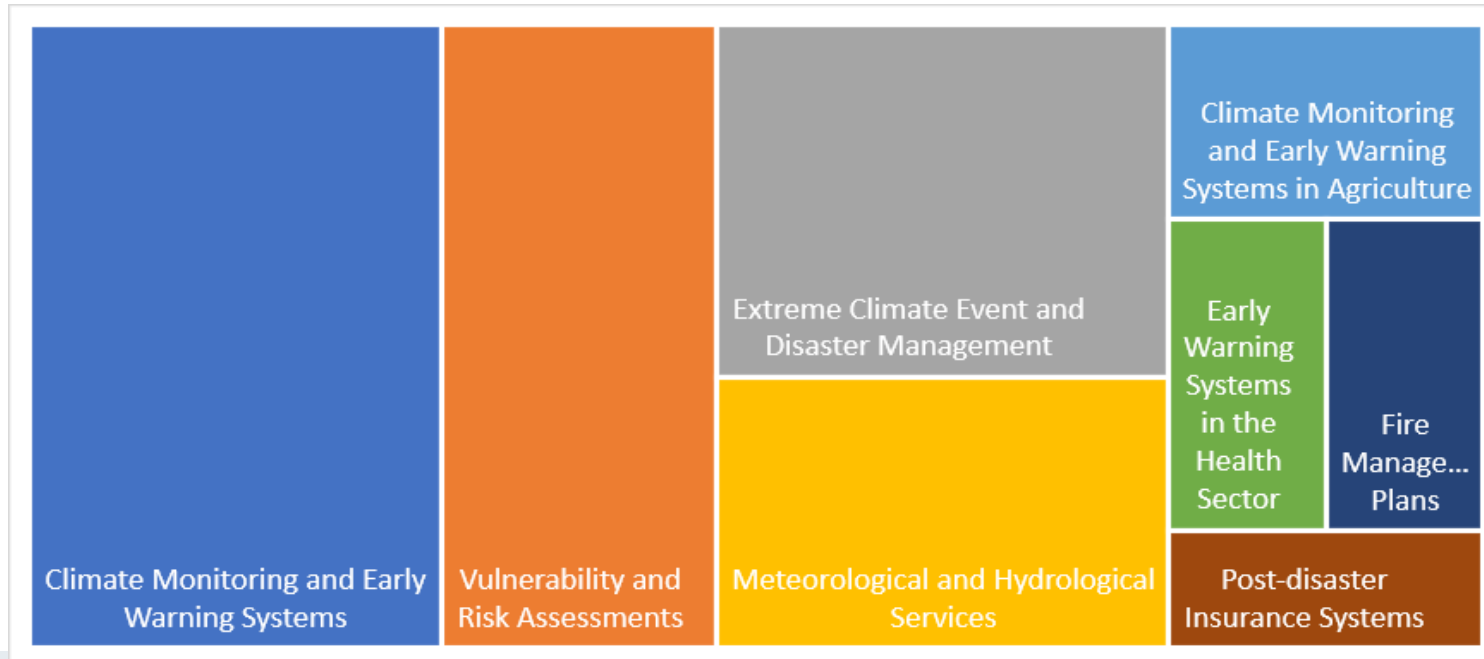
Climate Monitoring and Early Warning Systems

Vulnerability and Risk Assessments

Extreme Climate Event and Disaster Management

Meteorological and Hydrological Services

Climate Monitoring and Early Warning Systems in Agriculture

Early Warning Systems in the Health Sector

Fire Manage... Plans

Post-disaster Insurance Systems